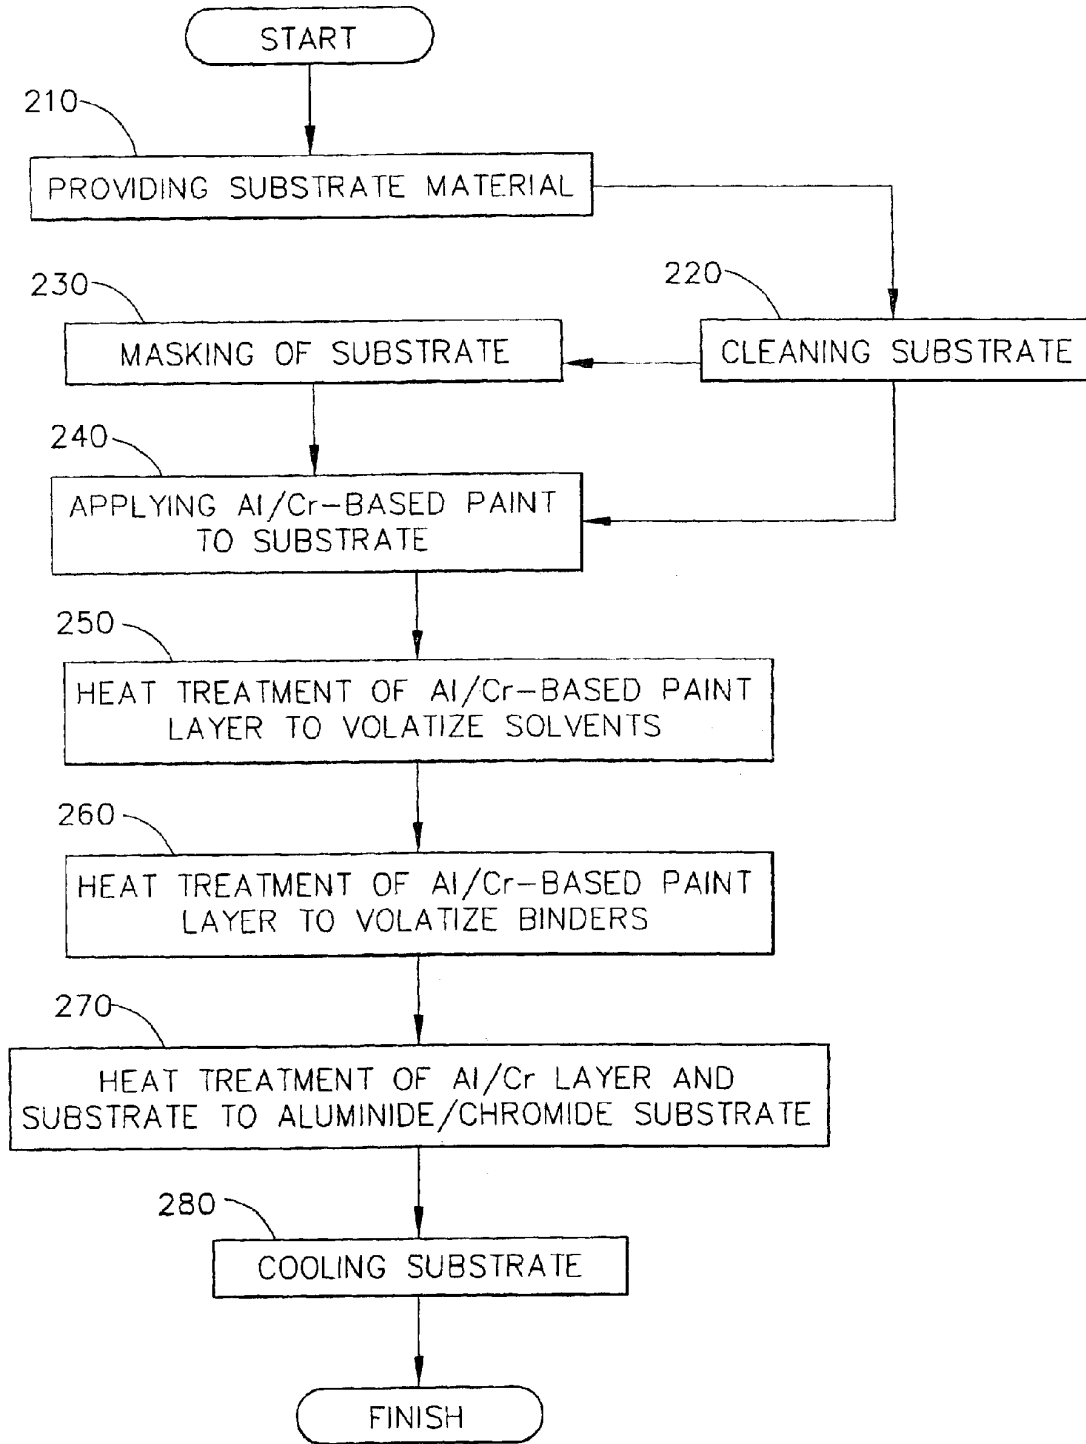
START

210

PROVIDING SUBSTRATE MATERIAL

230

220

MASKING OF SUBSTRATE

CLEANING SUBSTRATE

240

APPLYING Al/Cr-BASED PAINT TO SUBSTRATE

250

HEAT TREATMENT OF Al/Cr-BASED PAINT LAYER TO VOLATIZE SOLVENTS

260

HEAT TREATMENT OF Al/Cr-BASED PAINT LAYER TO VOLATIZE BINDERS

270

HEAT TREATMENT OF Al/Cr LAYER AND SUBSTRATE TO ALUMINIDE/CHROMIDE SUBSTRATE

280

COOLING SUBSTRATE

FINISH